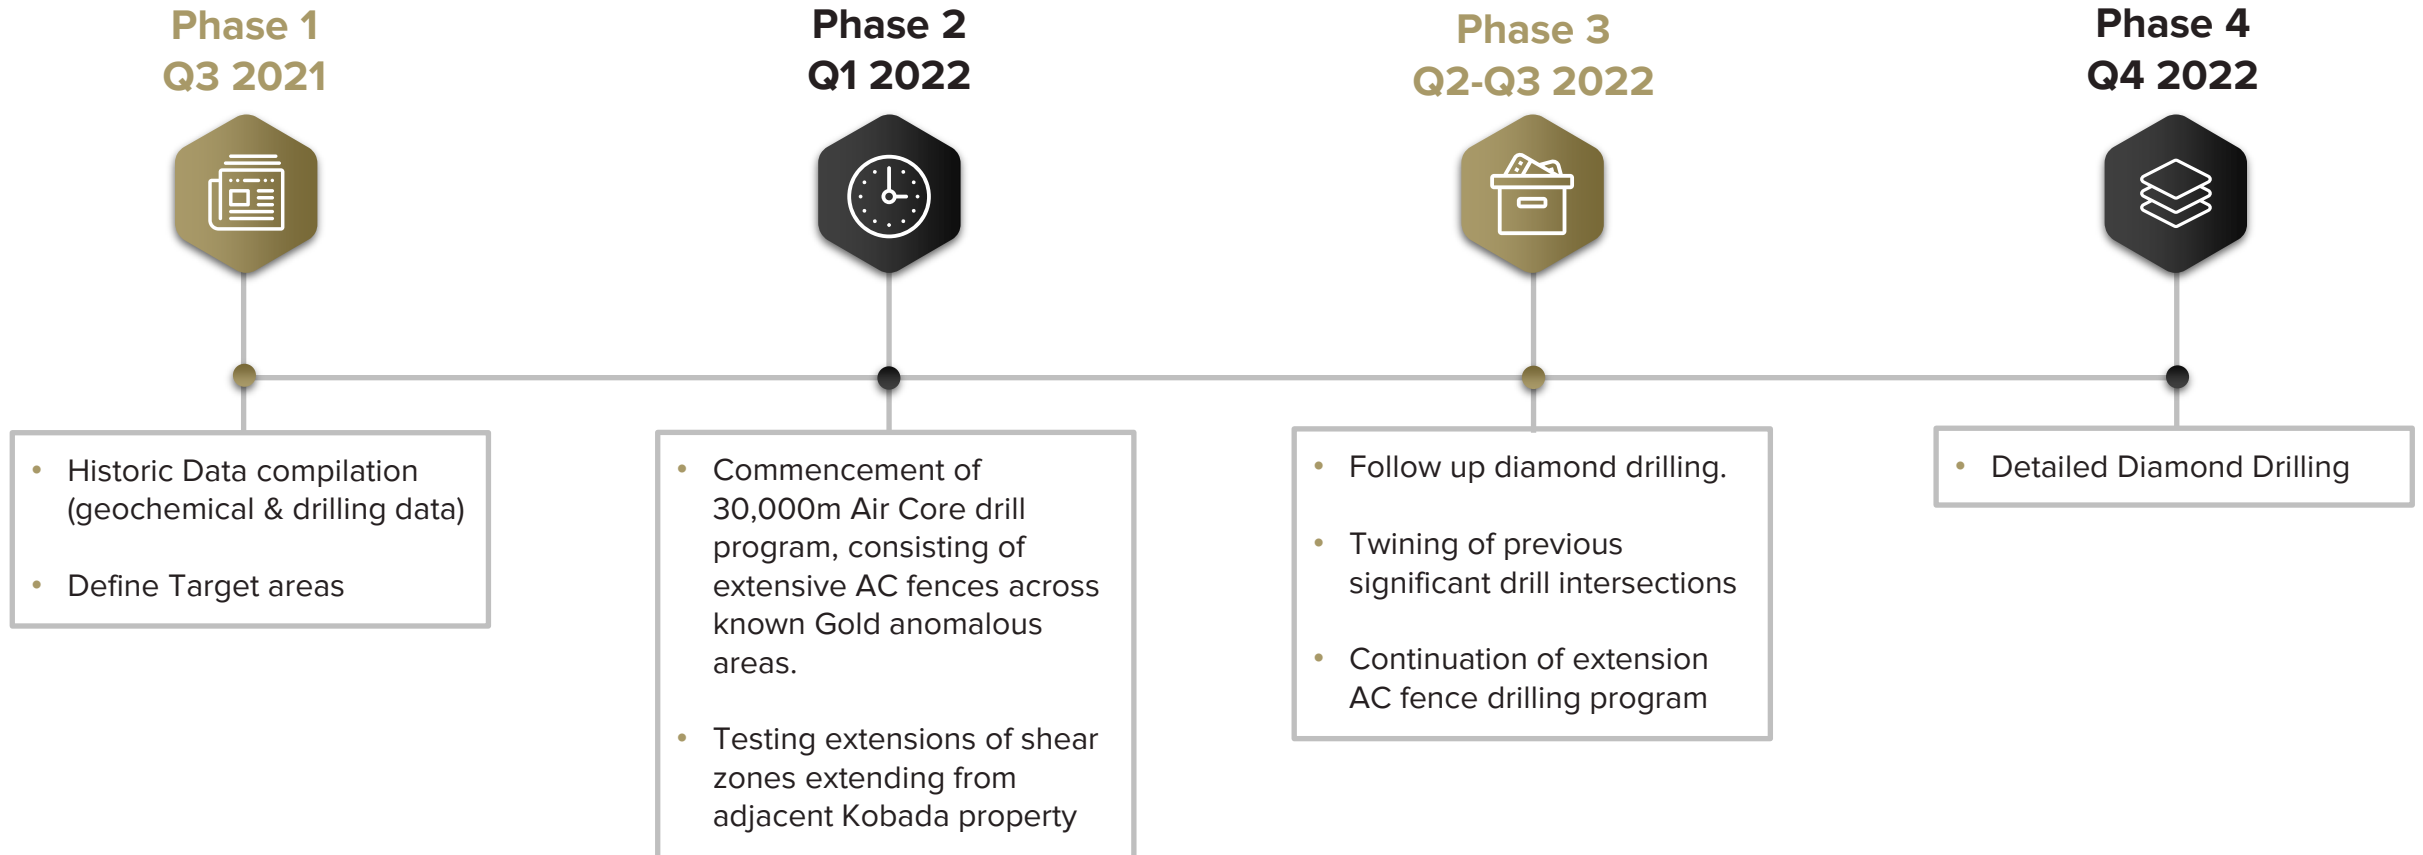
Phase 1
Q3 2021

Phase 2
Q1 2022

Phase 3
Q2-Q3 2022

Phase 4
Q4 2022

• Historic Data compilation (geochemical & drilling data)

• Define Target areas

• Commencement of 30,000m Air Core drill program, consisting of extensive AC fences across known Gold anomalous areas.

• Testing extensions of shear zones extending from adjacent Kobada property

• Follow up diamond drilling.

• Twining of previous significant drill intersections

• Continuation of extension AC fence drilling program

• Detailed Diamond Drilling